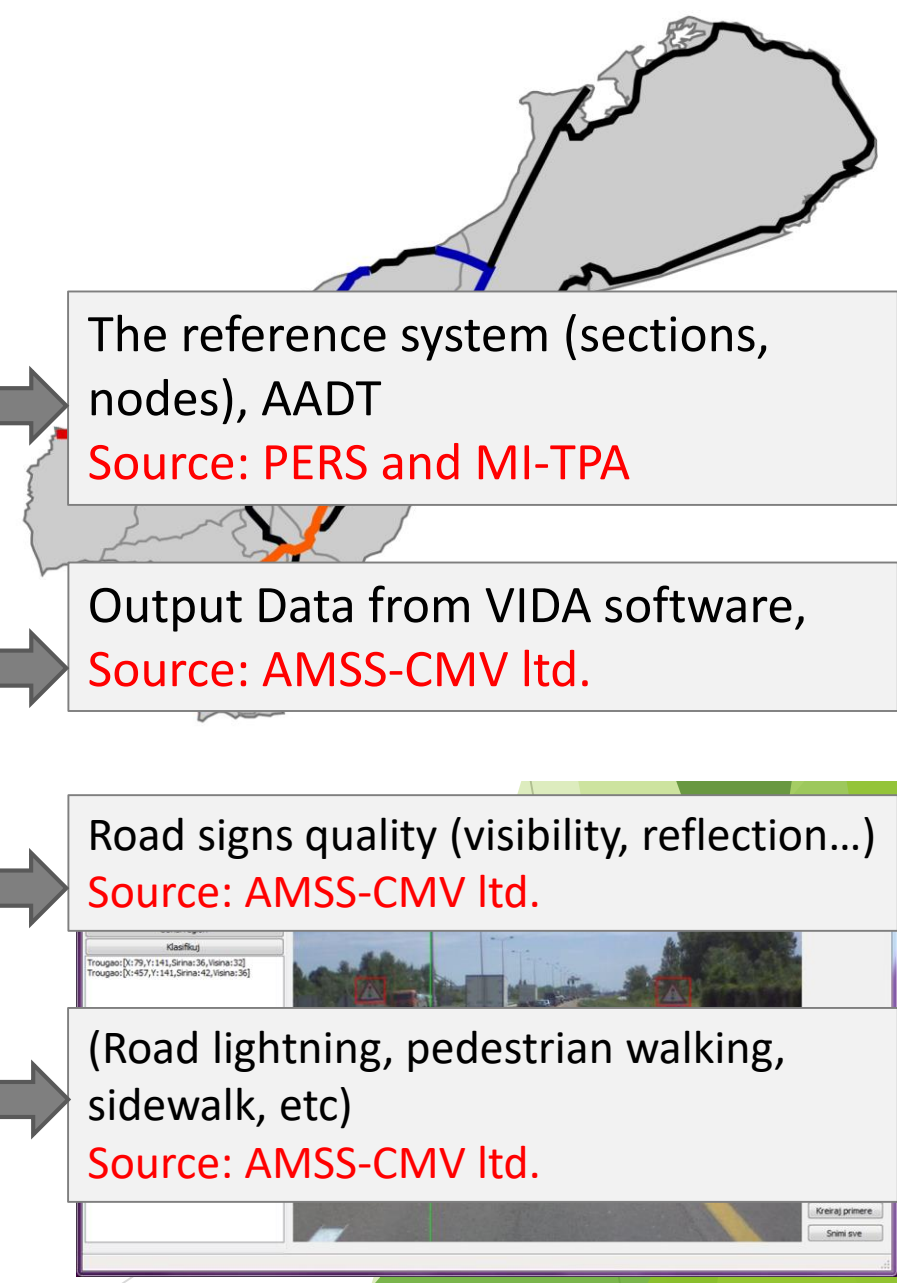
The reference system (sections, nodes), AADT
Source: PERS and MI-TPA

Output Data from VIDA software,
Source: AMSS-CMV ltd.

Road signs quality (visibility, reflection…)
Source: AMSS-CMV ltd.

Klasifikuj
Trougao:[X:79,Y:141,Sirina:36,Visina:32]
Trougao:[X:457,Y:141,Sirina:42,Visina:36]

(Road lightning, pedestrian walking, sidewalk, etc)
Source: AMSS-CMV ltd.

Kreiraj primere
Snimi sve